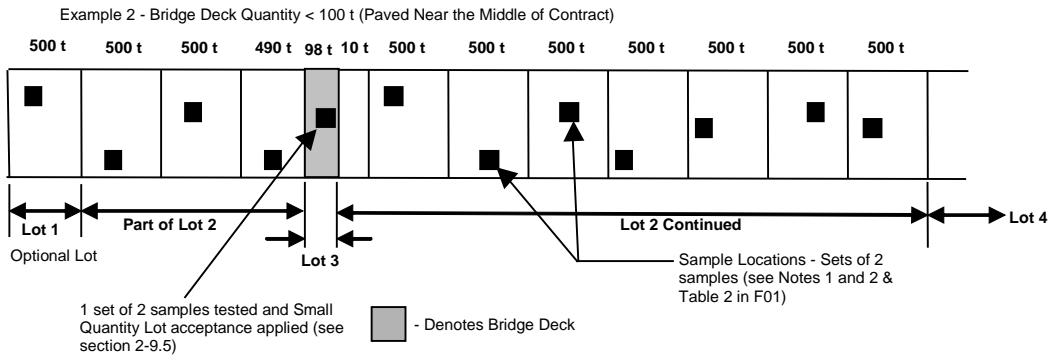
Example 2 - Bridge Deck Quantity < 100 t (Paved Near the Middle of Contract)

500 t
500 t
500 t
490 t
98 t
10 t
500 t
500 t
500 t
500 t
500 t
500 t
500 t

Lot 1
Optional Lot
Part of Lot 2
Lot 3
Lot 2 Continued
Lot 4

Sample Locations - Sets of 2 samples (see Notes 1 and 2 & Table 2 in F01)

1 set of 2 samples tested and Small Quantity Lot acceptance applied (see section 2-9.5)

- Denotes Bridge Deck